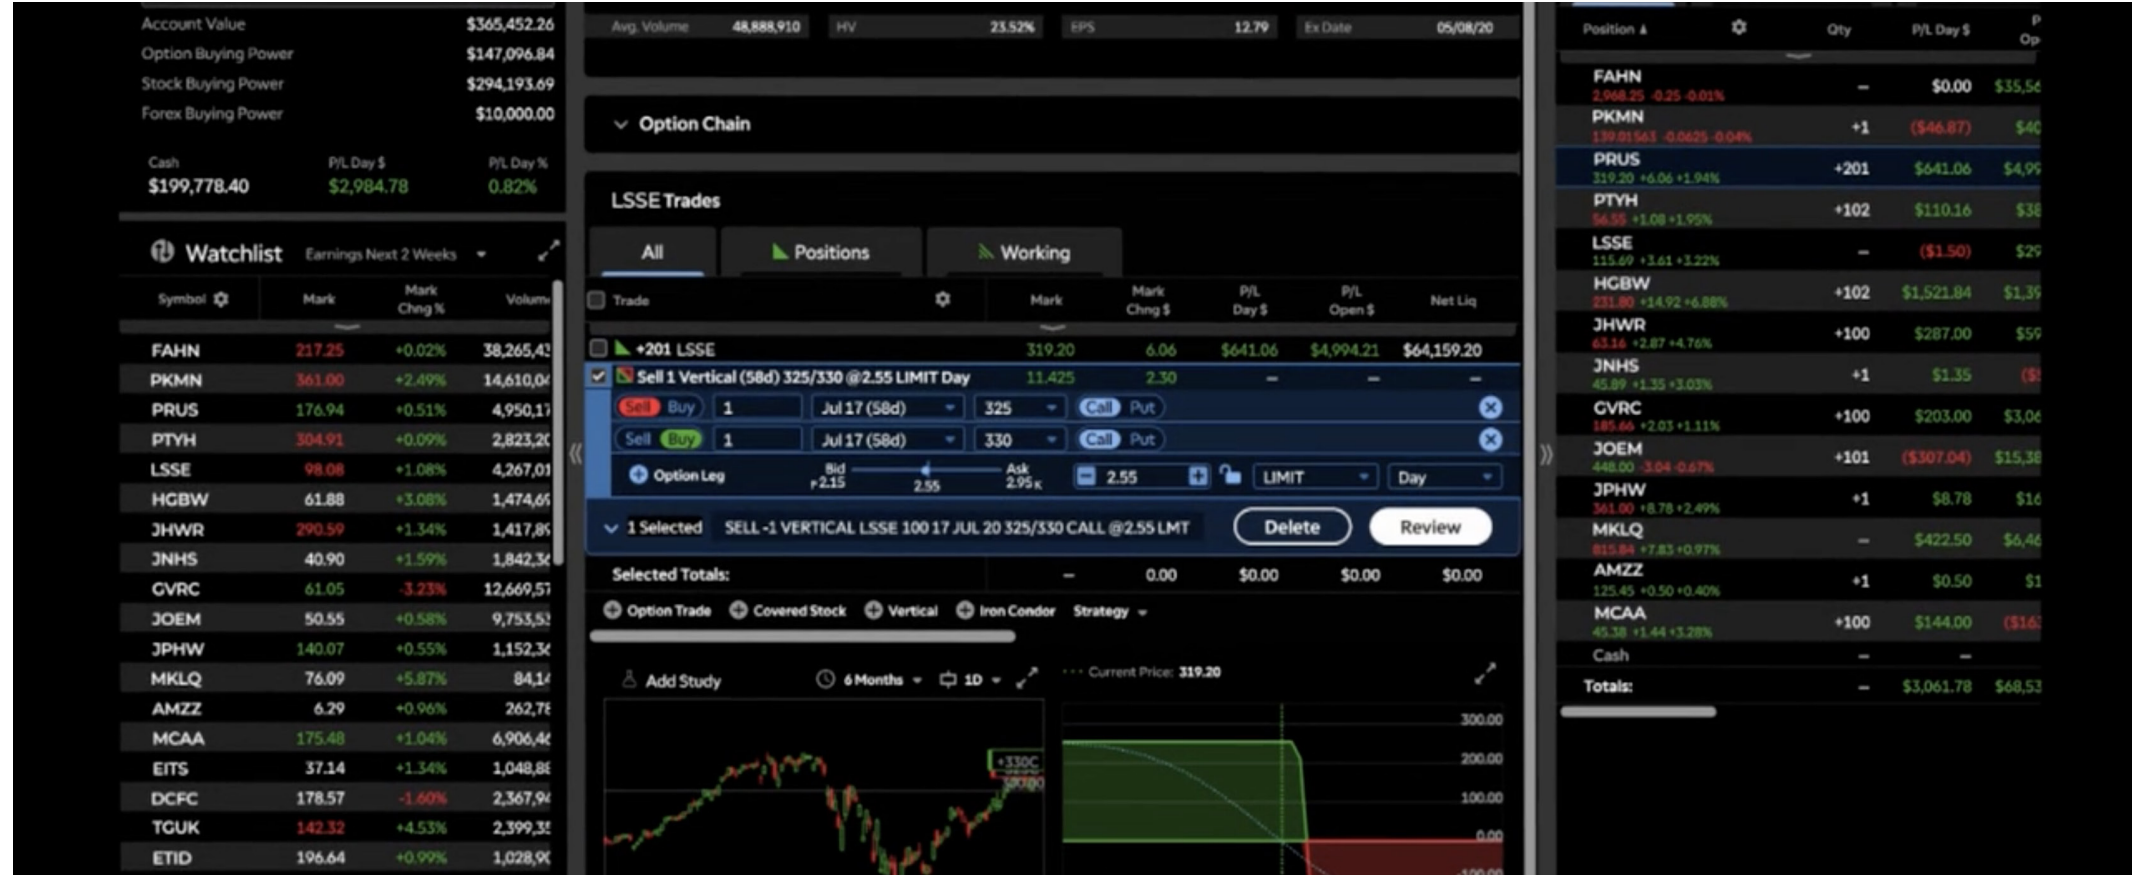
Account Value $365,452.26
Option Buying Power $147,096.84
Stock Buying Power $294,193.69
Forex Buying Power $10,000.00

| Cash | P/L Day $ | P/L Day % |
|---|---|---|
| $199,778.40 | $2,984.78 | 0.82% |

Watchlist Earnings Next 2 Weeks

| Symbol | Mark | Mark Chng % | Volume |
|---|---|---|---|
| FAHN | 217.25 | +0.02% | 38,265,4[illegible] |
| PKMN | 361.00 | +2.49% | 14,610,0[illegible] |
| PRUS | 176.94 | +0.51% | 4,950,1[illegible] |
| PTYH | 304.91 | +0.09% | 2,823,2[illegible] |
| LSSE | 98.08 | +1.08% | 4,267,0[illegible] |
| HGBW | 61.88 | +3.08% | 1,474,6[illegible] |
| JHWR | 290.59 | +1.34% | 1,417,8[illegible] |
| JNHS | 40.90 | +1.59% | 1,842,3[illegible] |
| GVRC | 61.05 | -3.23% | 12,669,5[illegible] |
| JOEM | 50.55 | +0.58% | 9,753,5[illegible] |
| JPHW | 140.07 | +0.55% | 1,152,3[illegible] |
| MKLQ | 76.09 | +5.87% | 84,1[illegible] |
| AMZZ | 6.29 | +0.96% | 262,7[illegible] |
| MCAA | 175.48 | +1.04% | 6,906,4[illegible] |
| EITS | 37.14 | +1.34% | 1,048,8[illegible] |
| DCFC | 178.57 | -1.60% | 2,367,9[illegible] |
| TGUK | 142.32 | +4.53% | 2,399,3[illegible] |
| ETID | 196.64 | +0.99% | 1,028,9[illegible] |

Avg. Volume 48,888,910 HV 23.52% EPS 12.79 Ex Date 05/08/20

Option Chain

LSSE Trades

All Positions Working

| Trade | Mark | Mark Chng $ | P/L Day $ | P/L Open $ | Net Liq |
|---|---|---|---|---|---|
| +201 LSSE | 319.20 | 6.06 | $641.06 | $4,994.21 | $64,159.20 |
| Sell 1 Vertical (58d) 325/330 @2.55 LIMIT Day | 11.425 | 2.30 | – | – | – |

Sell Buy 1 Jul 17 (58d) 325 Call Put
Sell Buy 1 Jul 17 (58d) 330 Call Put
Option Leg Bid 2.15 2.55 Ask 2.95 2.55 LIMIT Day

1 Selected SELL -1 VERTICAL LSSE 100 17 JUL 20 325/330 CALL @2.55 LMT Delete Review

Selected Totals: – 0.00 $0.00 $0.00 $0.00

Option Trade Covered Stock Vertical Iron Condor Strategy

Add Study 6 Months 1D
Current Price: 319.20
+330C
300.00
200.00
100.00
0.00

| Position | Qty | P/L Day $ | P/L Op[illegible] |
|---|---|---|---|
| FAHN 2,968.25 -0.25 -0.01% | – | $0.00 | $35,5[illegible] |
| PKMN 139.01563 -0.0625 -0.04% | +1 | ($46.87) | $4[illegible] |
| PRUS 319.20 +6.06 +1.94% | +201 | $641.06 | $4,9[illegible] |
| PTYH 56.55 +1.08 +1.95% | +102 | $110.16 | $3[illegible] |
| LSSE 115.69 +3.61 +3.22% | – | ($1.50) | $2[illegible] |
| HGBW 231.80 +14.92 +6.88% | +102 | $1,521.84 | $1,3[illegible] |
| JHWR 63.16 +2.87 +4.76% | +100 | $287.00 | $5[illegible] |
| JNHS 45.89 +1.35 +3.03% | +1 | $1.35 | ($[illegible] |
| GVRC 185.66 +2.03 +1.11% | +100 | $203.00 | $3,0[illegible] |
| JOEM 448.00 -3.04 -0.67% | +101 | ($307.04) | $15,3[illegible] |
| JPHW 361.00 +8.78 +2.49% | +1 | $8.78 | $1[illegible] |
| MKLQ 815.84 +7.83 +0.97% | – | $422.50 | $6,4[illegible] |
| AMZZ 125.45 +0.50 +0.40% | +1 | $0.50 | $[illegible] |
| MCAA 45.38 +1.44 +3.28% | +100 | $144.00 | ($1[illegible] |
| Cash | – | – | |
| Totals: | – | $3,061.78 | $68,5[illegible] |